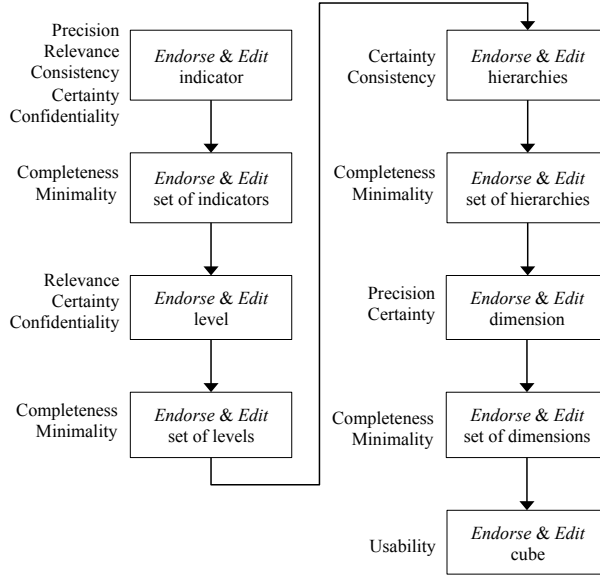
Precision
Relevance
Consistency
Certainty
Confidentiality

Endorse & Edit
indicator

Completeness
Minimality

Endorse & Edit
set of indicators

Relevance
Certainty
Confidentiality

Endorse & Edit
level

Completeness
Minimality

Endorse & Edit
set of levels

Certainty
Consistency

Endorse & Edit
hierarchies

Completeness
Minimality

Endorse & Edit
set of hierarchies

Precision
Certainty

Endorse & Edit
dimension

Completeness
Minimality

Endorse & Edit
set of dimensions

Usability

Endorse & Edit
cube